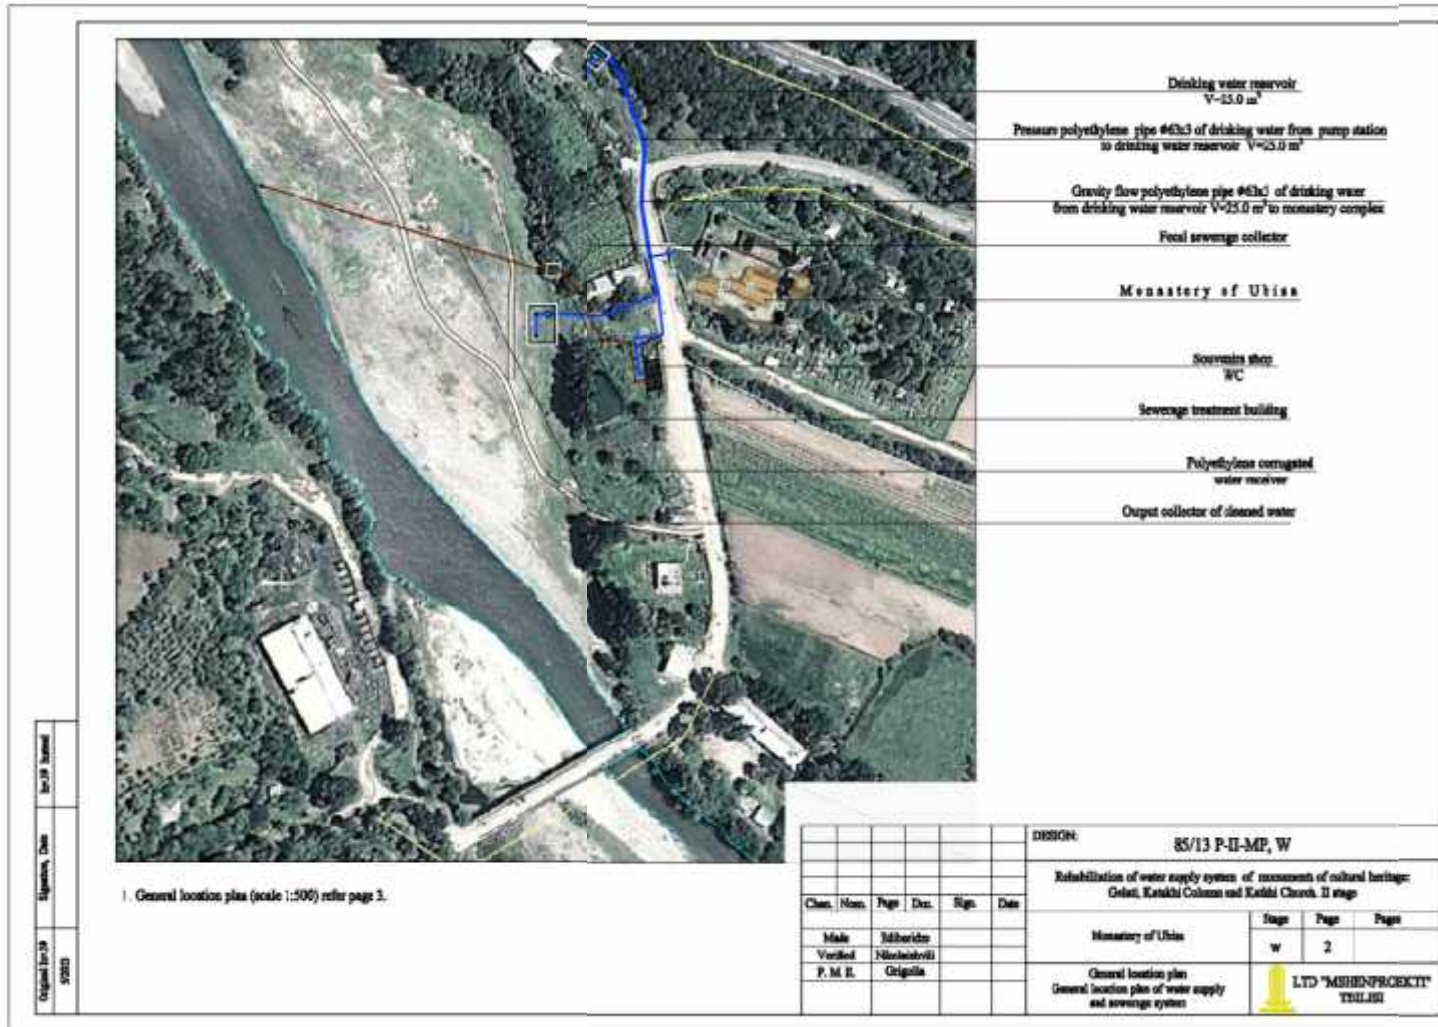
Drinking water reservoir
V=15.0 m³

Pressure polyethylene pipe #63x3 of drinking water from pump station to drinking water reservoir V=15.0 m³

Gravity flow polyethylene pipe #63x3 of drinking water from drinking water reservoir V=15.0 m³ to monastery complex

Fecal sewerage collector

Monastery of Ubisa

Souvenirs shop
WC

Sewerage treatment building

Polyethylene corrugated water receiver

Output collector of cleaned water

1. General location plan (scale 1:500) refer page 3.

| Inv.№ Instead | Signature, Date | Original Inv.№ | 5/2013 |
|---|---|---|---|

DESIGN: 85/13 P-II-MP, W

Rehabilitation of water supply system of monuments of cultural heritage: Gelati, Katskhi Column and Katskhi Church. II stage

| Chan. | Num. | Page | Doc. | Sign. | Date |
|---|---|---|---|---|---|
| Made | | Idiberidze | | | |
| Verified | | Nikolaishvili | | | |
| P. M. E. | | Grigolia | | | |

Monastery of Ubisa

| Stage | Page | Pages |
|---|---|---|
| w | 2 | |

General location plan
General location plan of water supply and sewerage system

LTD "MSHENPROEKTI" TBILISI